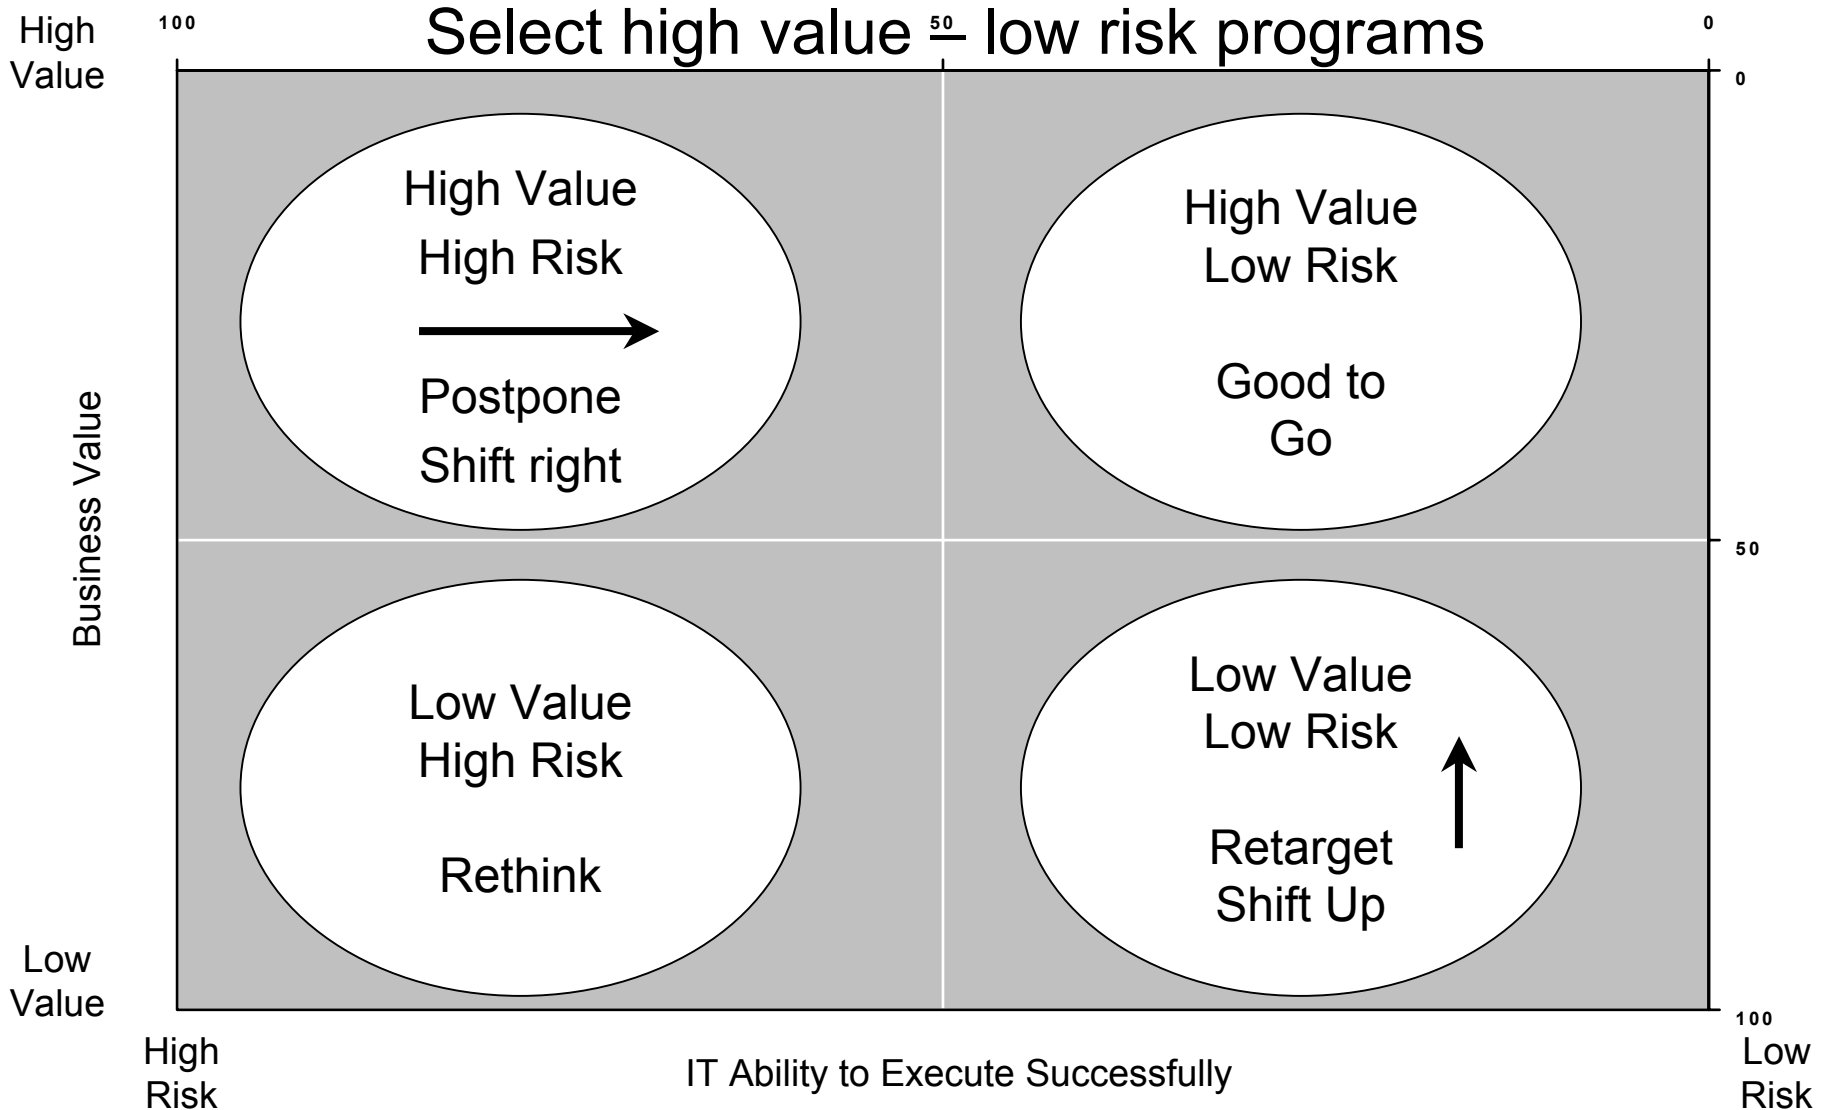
Select high value – low risk programs

High Value

100

50

0

0

High Value
High Risk

Postpone
Shift right

High Value
Low Risk

Good to
Go

Business Value

50

Low Value
High Risk

Rethink

Low Value
Low Risk

Retarget
Shift Up

Low Value

100

High Risk

IT Ability to Execute Successfully

Low Risk